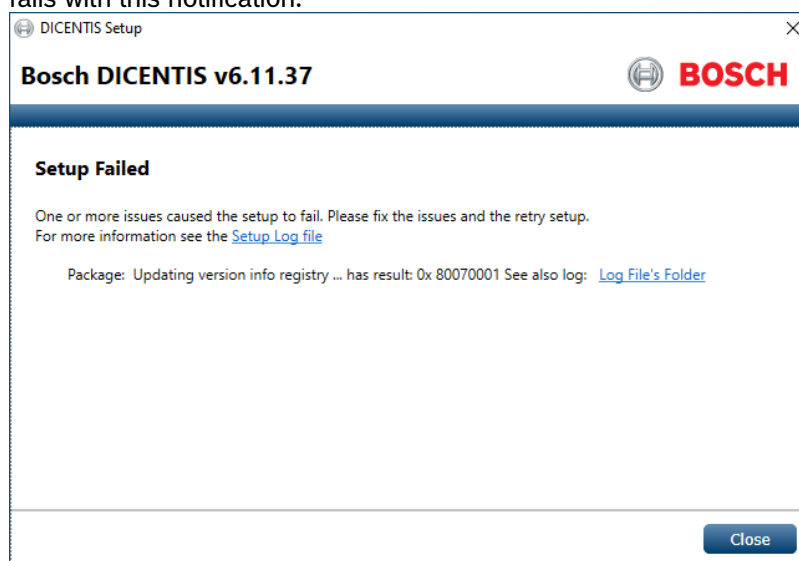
fails with this notification:

DICENTIS Setup

×

Bosch DICENTIS v6.11.37

BOSCH

Setup Failed

One or more issues caused the setup to fail. Please fix the issues and the retry setup.
For more information see the Setup Log file

Package: Updating version info registry ... has result: 0x 80070001 See also log: Log File's Folder

Close